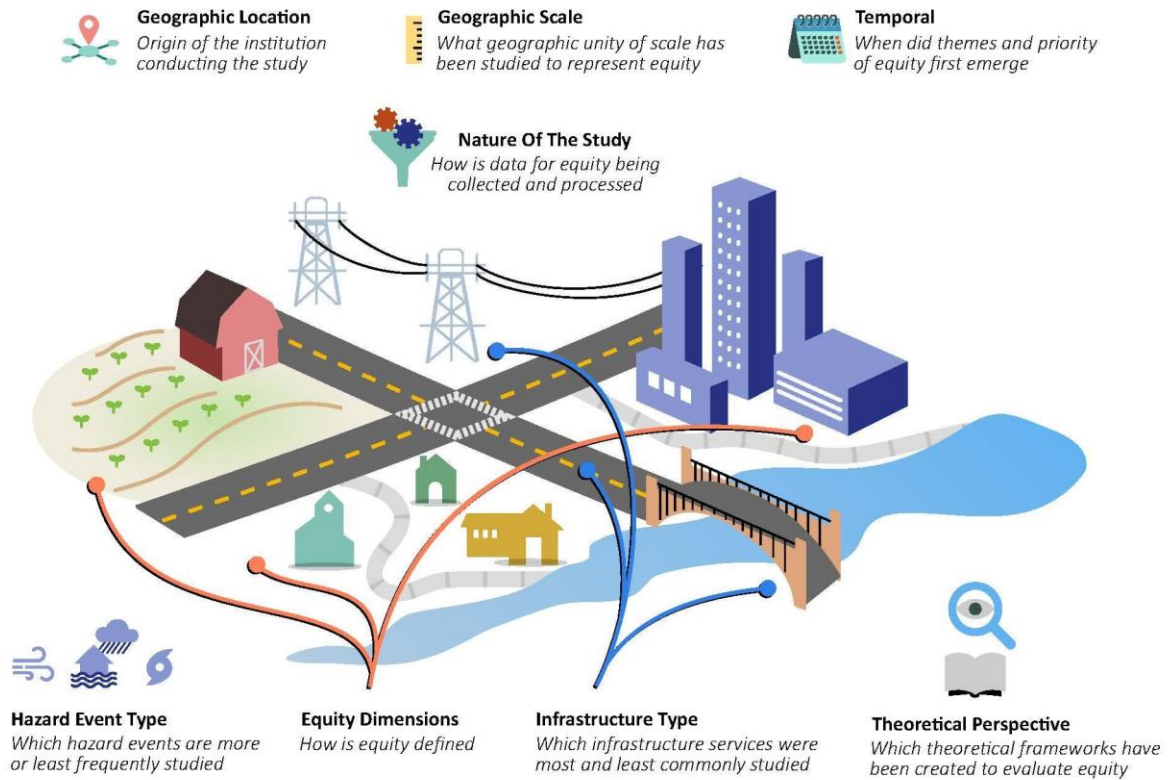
Geographic Location
Origin of the institution conducting the study

Geographic Scale
What geographic unity of scale has been studied to represent equity

Temporal
When did themes and priority of equity first emerge

Nature Of The Study
How is data for equity being collected and processed

Hazard Event Type
Which hazard events are more or least frequently studied

Equity Dimensions
How is equity defined

Infrastructure Type
Which infrastructure services were most and least commonly studied

Theoretical Perspective
Which theoretical frameworks have been created to evaluate equity